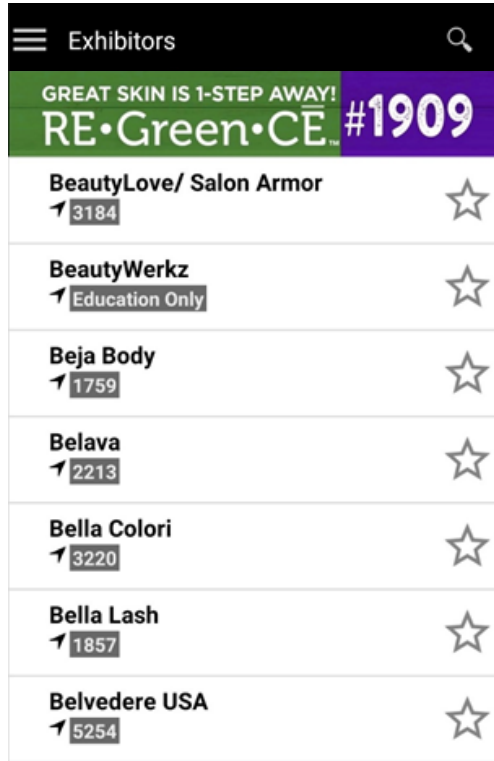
Exhibitors

GREAT SKIN IS 1-STEP AWAY!
RE•Green•CĒ™ #1909

BeautyLove/ Salon Armor
3184

BeautyWerkz
Education Only

Beja Body
1759

Belava
2213

Bella Colori
3220

Bella Lash
1857

Belvedere USA
5254